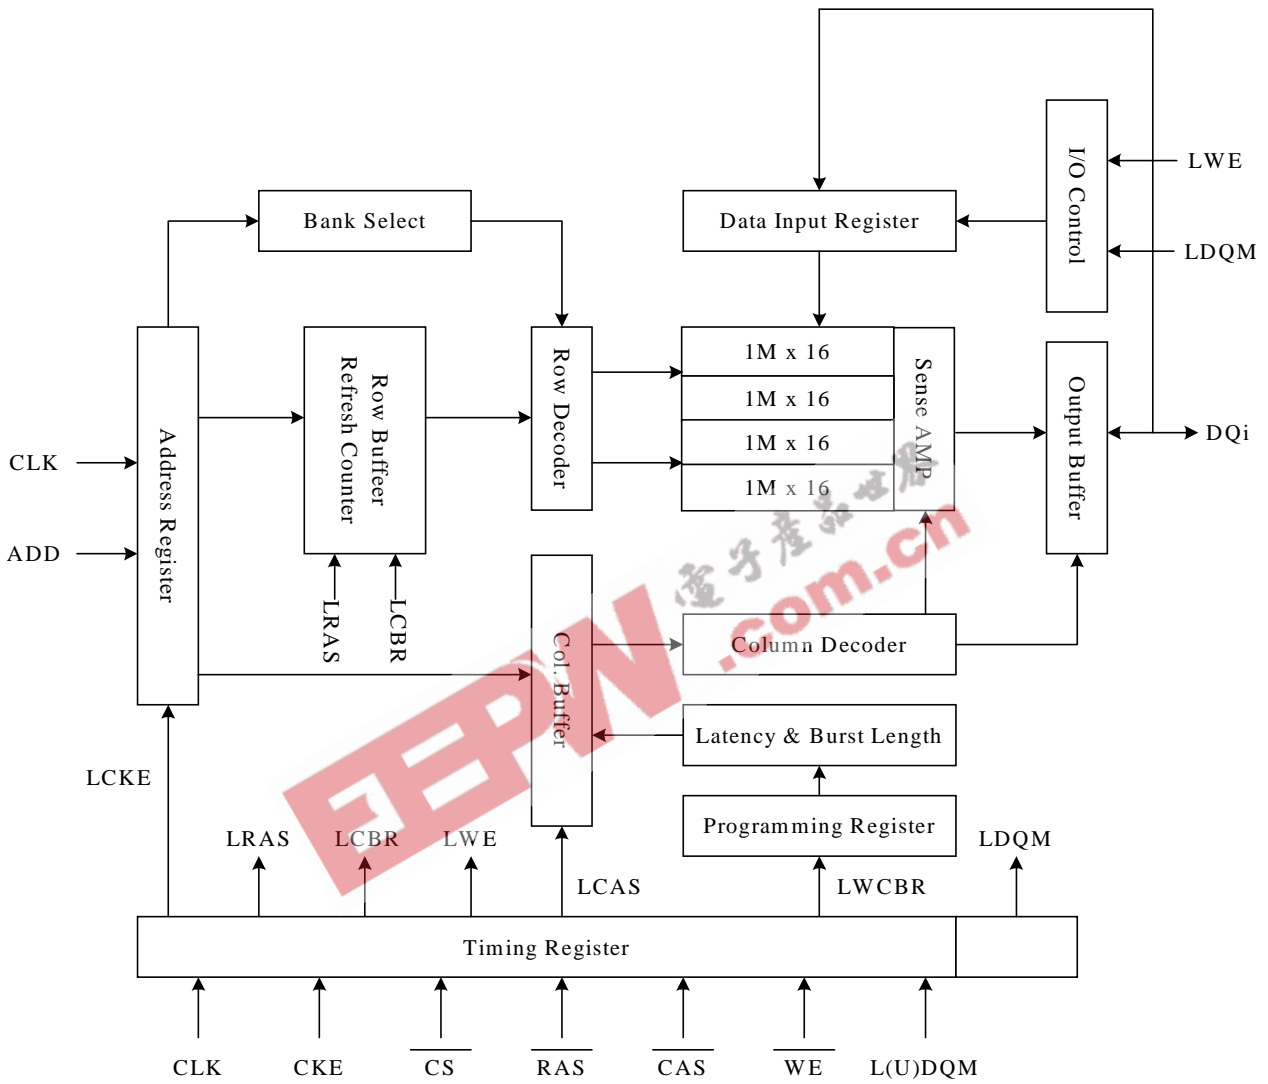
LWE

LDQM

I/O Control

Data Input Register

Bank Select

Address Register

Row Buffer Refresh Counter

Row Decoder

1M x 16

1M x 16

1M x 16

1M x 16

Sense AMP

Output Buffer

DQi

CLK

ADD

LRAS

LCBR

Col. Buffer

Column Decoder

Latency & Burst Length

Programming Register

LCKE

LRAS

LCBR

LWE

LCAS

LWCBR

LDQM

Timing Register

CLK

CKE

$\overline{CS}$

$\overline{RAS}$

$\overline{CAS}$

$\overline{WE}$

L(U)DQM

電子產品世界

EEPW.com.cn